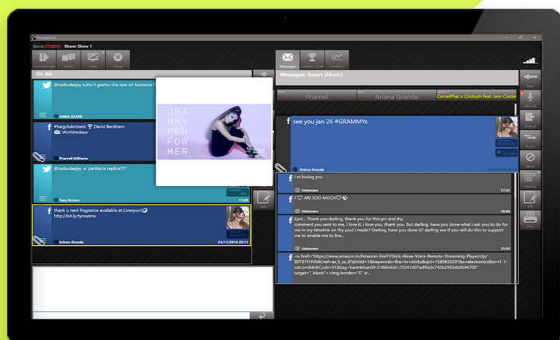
Show: Show 1

On Air:

@radiodeejay tutto il giorno che non mi funziona

#erigsubmisions David Beckham @radiodeejay

Pharrell Williams

@radiodeejay partirà la replica???

Tony Brown

thank u next fragrance available at Liverpool

Ariana Grande

01/11/2019 22:11

ORA NKEY PER FOR MER

Messages: Smart (Mode)

Pharrel

Ariana Grande

CamelPhat x Cristoph feat Jem Cooke

see you jan 26 #GRAMMYs

Ariana Grande

I'm loving you

Unknown

I AM SOO MUCH

Unknown

Cool.. Thank you Darling, thank you for this pc and my comment you sent to me, I love it, I love you. But darling, have you done what I ask you to do for me in my timeline on my post I made? Darling, have you done it? darling see if you can do this for me to enable me to live...

Unknown